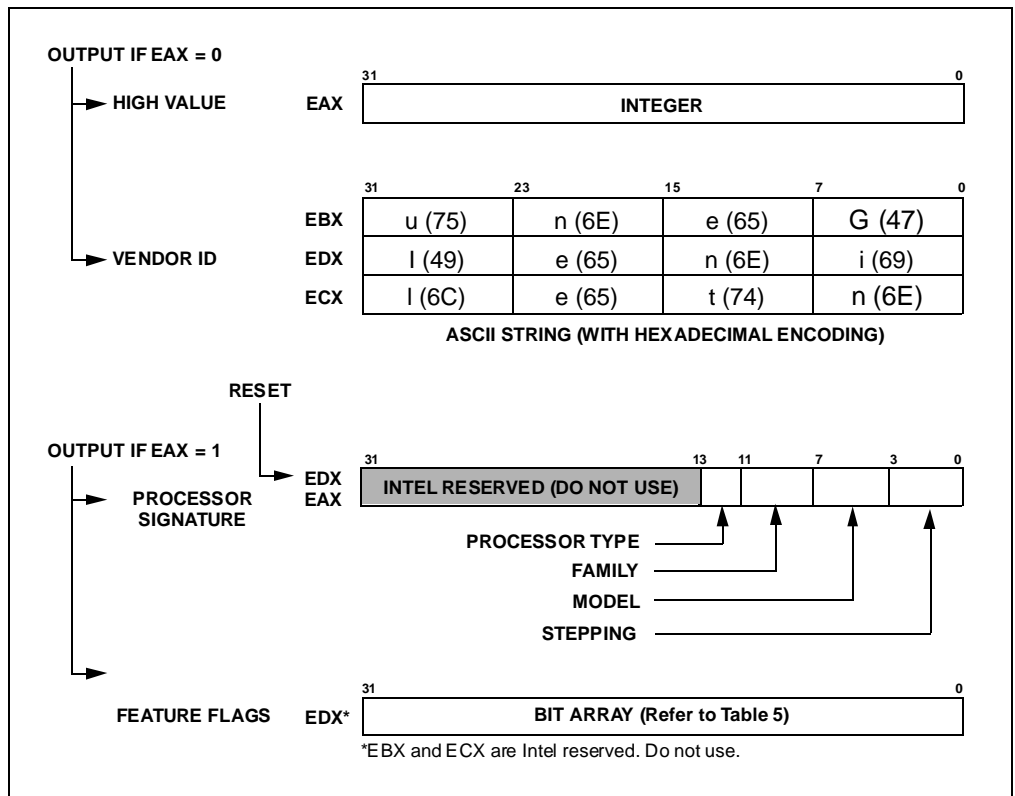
OUTPUT IF EAX = 0

HIGH VALUE

EAX

31

0

INTEGER

31

23

15

7

0

| | | | | |
|---|---|---|---|---|
| EBX | u (75) | n (6E) | e (65) | G (47) |
| EDX | I (49) | e (65) | n (6E) | i (69) |
| ECX | l (6C) | e (65) | t (74) | n (6E) |

VENDOR ID

ASCII STRING (WITH HEXADECIMAL ENCODING)

RESET

OUTPUT IF EAX = 1

PROCESSOR SIGNATURE

EDX
EAX

31

13

11

7

3

0

INTEL RESERVED (DO NOT USE)

PROCESSOR TYPE

FAMILY

MODEL

STEPPING

FEATURE FLAGS

EDX*

31

0

BIT ARRAY (Refer to Table 5)

*EBX and ECX are Intel reserved. Do not use.